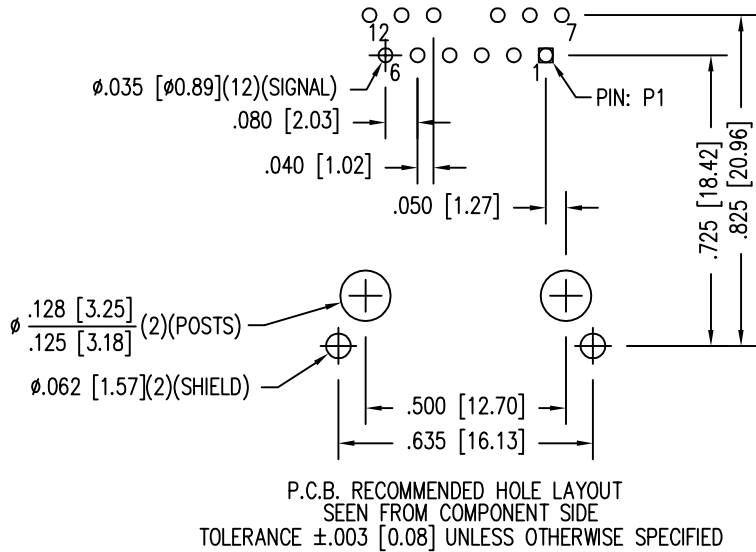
12
7
6
1
ø.035 [ø0.89](12)(SIGNAL)
PIN: P1
.080 [2.03]
.040 [1.02]
.050 [1.27]
.725 [18.42]
.825 [20.96]
ø $\frac{.128\ [3.25]}{.125\ [3.18]}$(2)(POSTS)
ø.062 [1.57](2)(SHIELD)
.500 [12.70]
.635 [16.13]

P.C.B. RECOMMENDED HOLE LAYOUT
SEEN FROM COMPONENT SIDE
TOLERANCE ±.003 [0.08] UNLESS OTHERWISE SPECIFIED